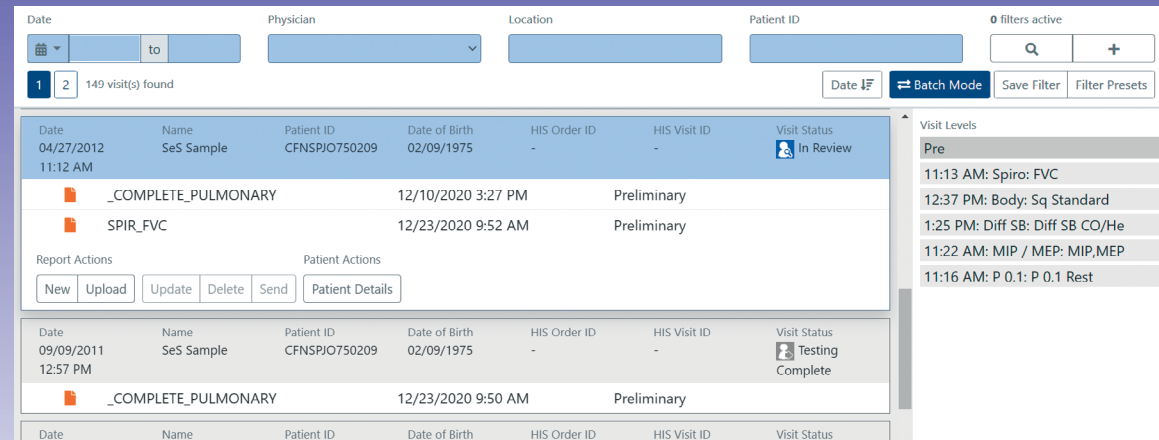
Date

to

Physician

Location

Patient ID

0 filters active

+

1 2 149 visit(s) found

Date

Batch Mode

Save Filter

Filter Presets

| Date | Name | Patient ID | Date of Birth | HIS Order ID | HIS Visit ID | Visit Status |
|---|---|---|---|---|---|---|
| 04/27/2012 11:12 AM | SeS Sample | CFNSPJO750209 | 02/09/1975 | - | - | In Review |

_COMPLETE_PULMONARY 12/10/2020 3:27 PM Preliminary

SPIR_FVC 12/23/2020 9:52 AM Preliminary

Report Actions

New Upload Update Delete Send

Patient Actions

Patient Details

| Date | Name | Patient ID | Date of Birth | HIS Order ID | HIS Visit ID | Visit Status |
|---|---|---|---|---|---|---|
| 09/09/2011 12:57 PM | SeS Sample | CFNSPJO750209 | 02/09/1975 | - | - | Testing Complete |

_COMPLETE_PULMONARY 12/23/2020 9:50 AM Preliminary

| Date | Name | Patient ID | Date of Birth | HIS Order ID | HIS Visit ID | Visit Status |
|---|---|---|---|---|---|---|

Visit Levels

Pre

11:13 AM: Spiro: FVC

12:37 PM: Body: Sq Standard

1:25 PM: Diff SB: Diff SB CO/He

11:22 AM: MIP / MEP: MIP,MEP

11:16 AM: P 0.1: P 0.1 Rest